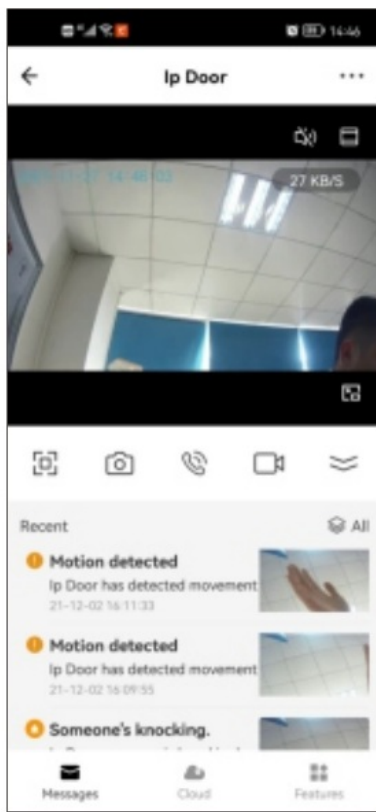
14:46

Ip Door

2021-12-02 14:46:02

27 KB/S

Recent

All

Motion detected

Ip Door has detected movement

21-12-02 16:11:33

Motion detected

Ip Door has detected movement

21-12-02 16:09:55

Someone's knocking.

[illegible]

Messages

Cloud

Features